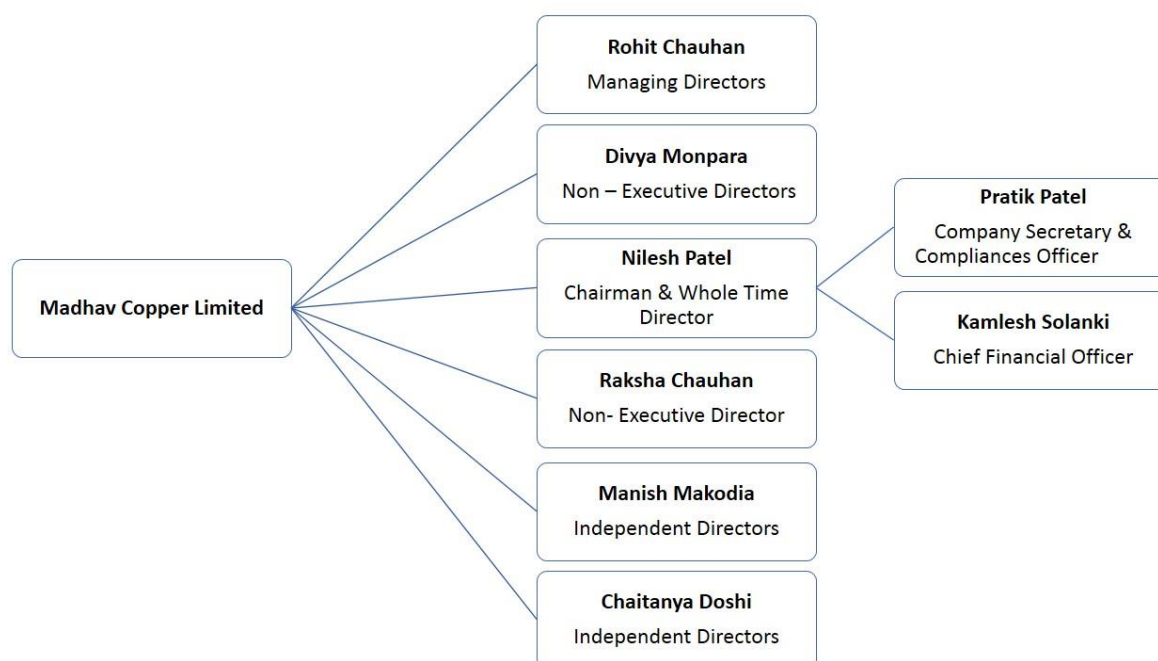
Madhav Copper Limited

Rohit Chauhan
Managing Directors

Divya Monpara
Non – Executive Directors

Nilesh Patel
Chairman & Whole Time Director

Raksha Chauhan
Non- Executive Director

Manish Makodia
Independent Directors

Chaitanya Doshi
Independent Directors

Pratik Patel
Company Secretary & Compliances Officer

Kamlesh Solanki
Chief Financial Officer